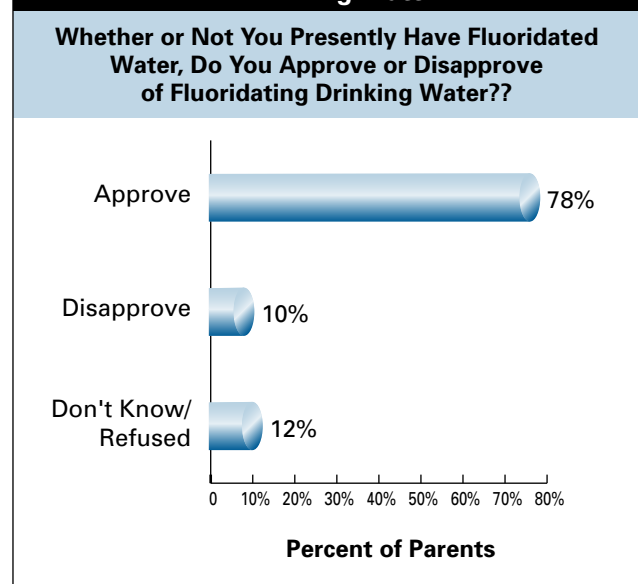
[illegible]

Whether or Not You Presently Have Fluoridated Water, Do You Approve or Disapprove of Fluoridating Drinking Water??

Approve
78%

Disapprove
10%

Don't Know/ Refused
12%

0 10% 20% 30% 40% 50% 60% 70% 80%

Percent of Parents